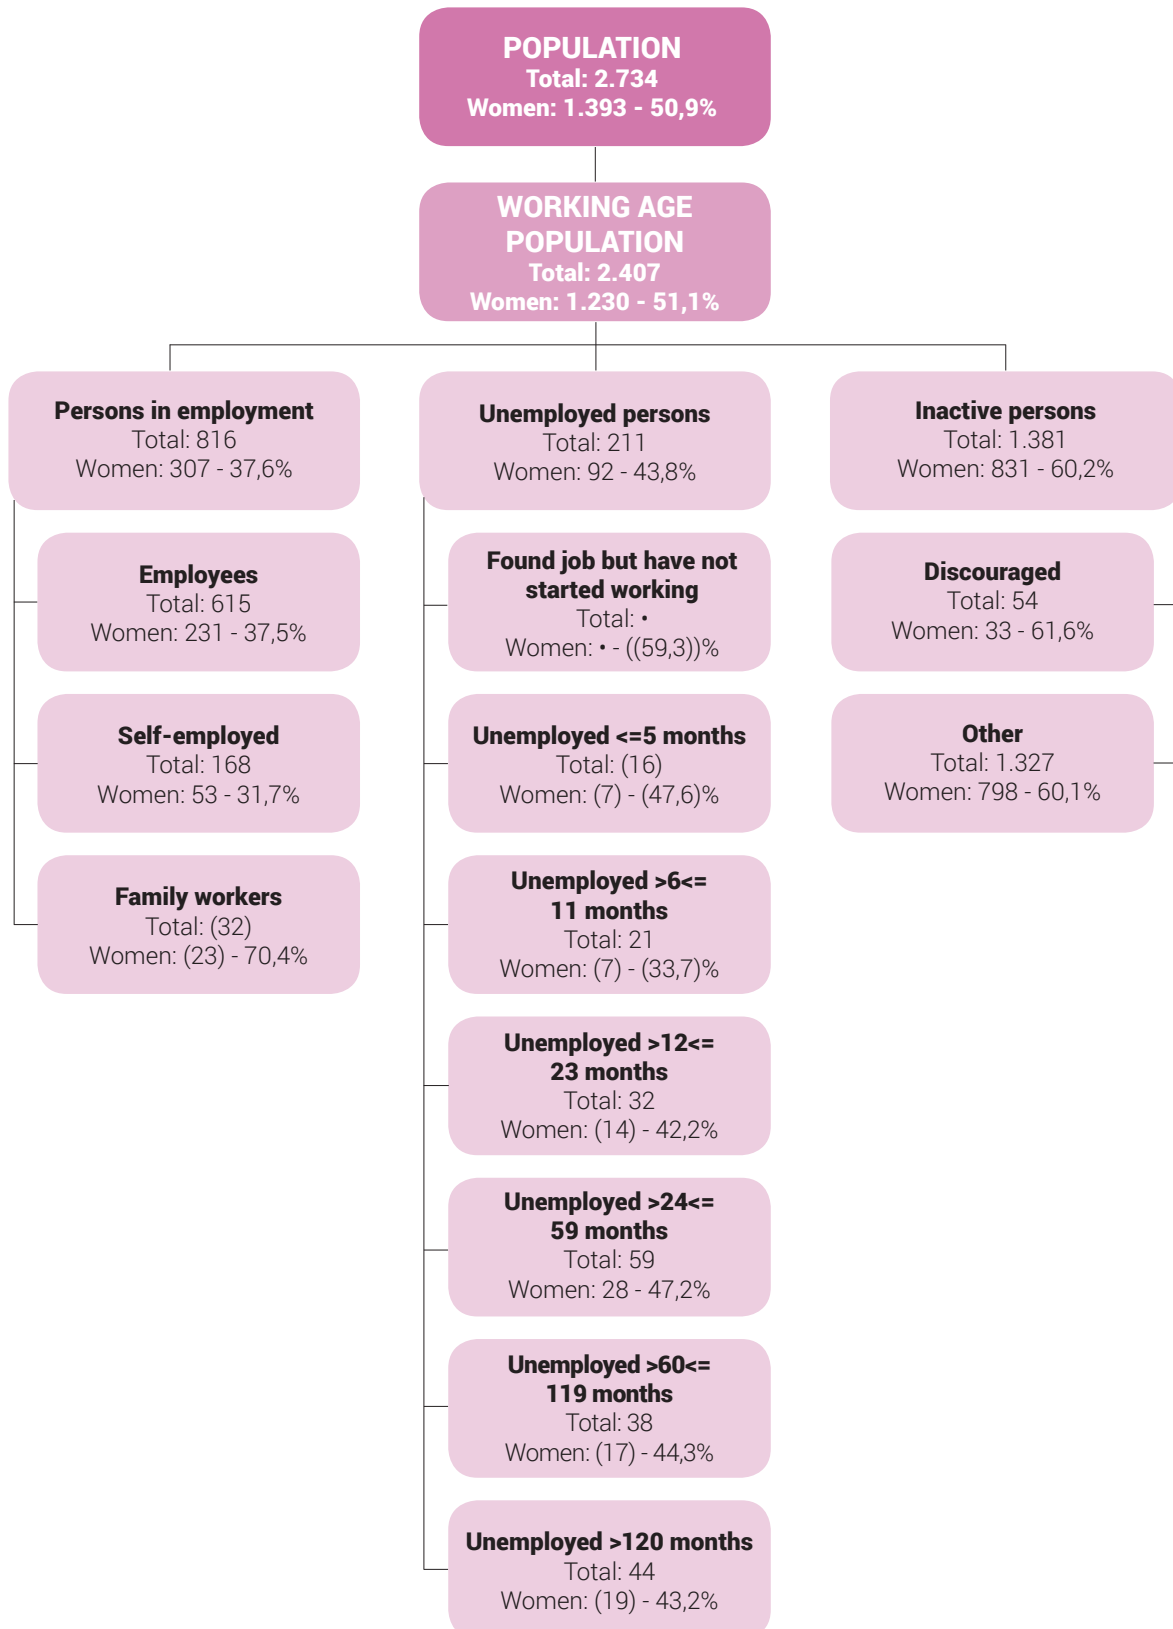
POPULATION
Total: 2.734
Women: 1.393 - 50,9%

WORKING AGE POPULATION
Total: 2.407
Women: 1.230 - 51,1%

Persons in employment
Total: 816
Women: 307 - 37,6%

Employees
Total: 615
Women: 231 - 37,5%

Self-employed
Total: 168
Women: 53 - 31,7%

Family workers
Total: (32)
Women: (23) - 70,4%

Unemployed persons
Total: 211
Women: 92 - 43,8%

Found job but have not started working
Total: •
Women: • - ((59,3))%

Unemployed <=5 months
Total: (16)
Women: (7) - (47,6)%

Unemployed >6<= 11 months
Total: 21
Women: (7) - (33,7)%

Unemployed >12<= 23 months
Total: 32
Women: (14) - 42,2%

Unemployed >24<= 59 months
Total: 59
Women: 28 - 47,2%

Unemployed >60<= 119 months
Total: 38
Women: (17) - 44,3%

Unemployed >120 months
Total: 44
Women: (19) - 43,2%

Inactive persons
Total: 1.381
Women: 831 - 60,2%

Discouraged
Total: 54
Women: 33 - 61,6%

Other
Total: 1.327
Women: 798 - 60,1%